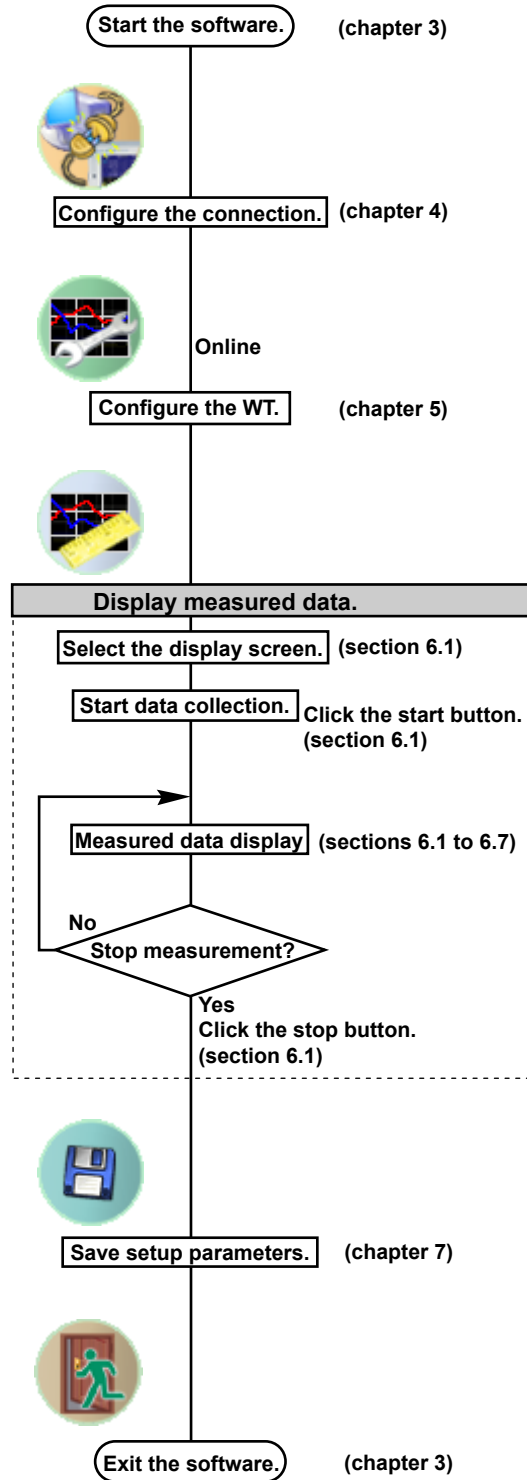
Start the software. (chapter 3)

Configure the connection. (chapter 4)

Online

Configure the WT. (chapter 5)

Display measured data.

Select the display screen. (section 6.1)

Start data collection. Click the start button. (section 6.1)

Measured data display (sections 6.1 to 6.7)

No

Stop measurement?

Yes
Click the stop button.
(section 6.1)

Save setup parameters. (chapter 7)

Exit the software. (chapter 3)